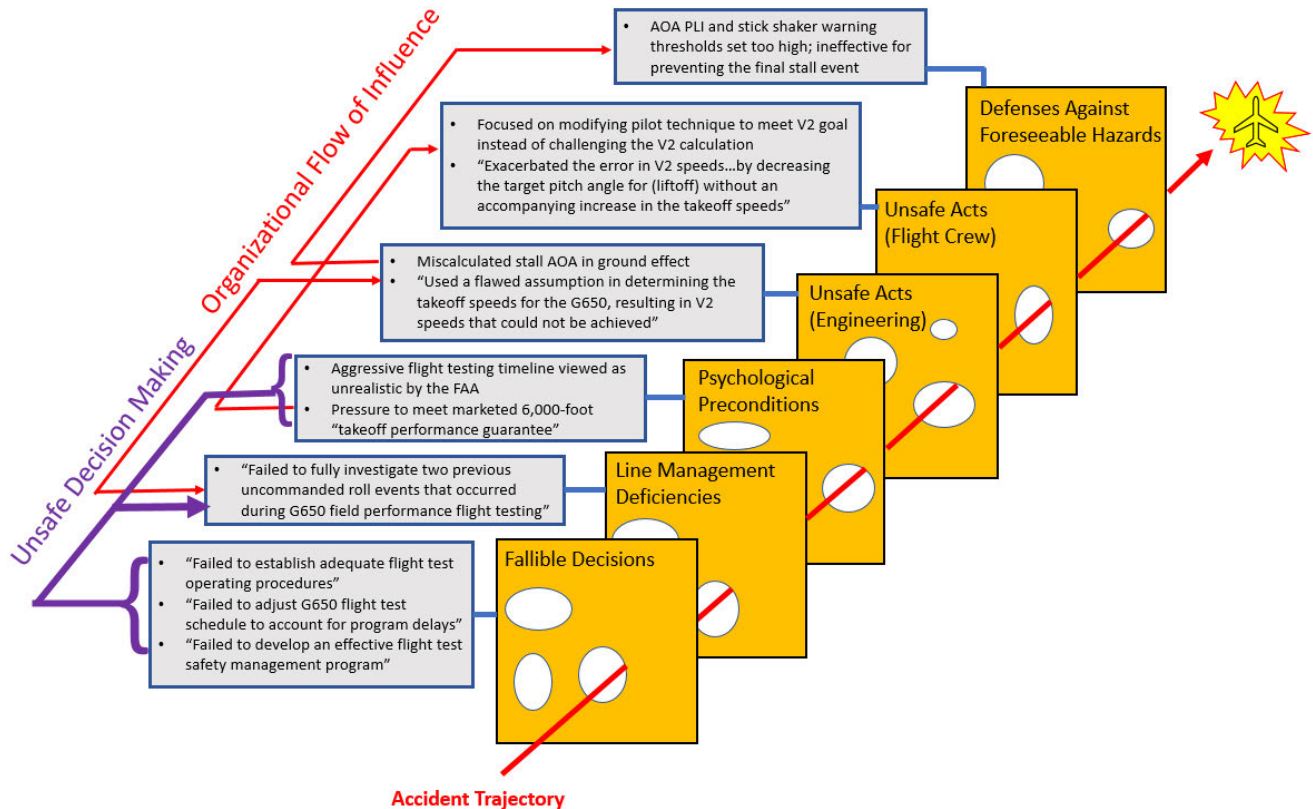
Organizational Flow of Influence

Unsafe Decision Making

• AOA PLI and stick shaker warning thresholds set too high; ineffective for preventing the final stall event

Defenses Against Foreseeable Hazards

• Focused on modifying pilot technique to meet V2 goal instead of challenging the V2 calculation
• "Exacerbated the error in V2 speeds…by decreasing the target pitch angle for (liftoff) without an accompanying increase in the takeoff speeds"

Unsafe Acts (Flight Crew)

• Miscalculated stall AOA in ground effect
• "Used a flawed assumption in determining the takeoff speeds for the G650, resulting in V2 speeds that could not be achieved"

Unsafe Acts (Engineering)

• Aggressive flight testing timeline viewed as unrealistic by the FAA
• Pressure to meet marketed 6,000-foot "takeoff performance guarantee"

Psychological Preconditions

• "Failed to fully investigate two previous uncommanded roll events that occurred during G650 field performance flight testing"

Line Management Deficiencies

• "Failed to establish adequate flight test operating procedures"
• "Failed to adjust G650 flight test schedule to account for program delays"
• "Failed to develop an effective flight test safety management program"

Fallible Decisions

Accident Trajectory